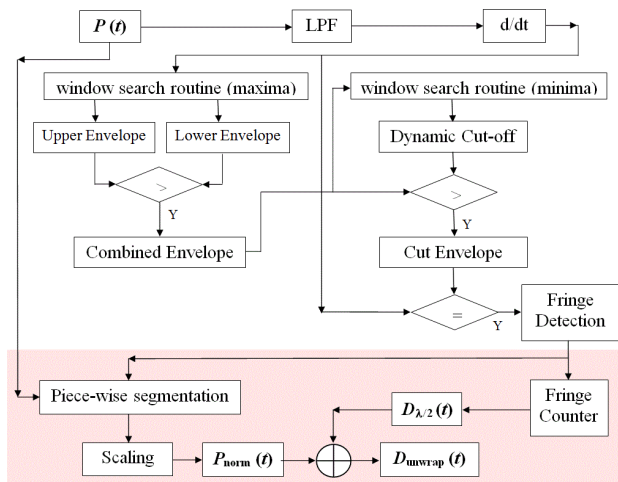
$P(t)$

LPF

d/dt

window search routine (maxima)

window search routine (minima)

Upper Envelope

Lower Envelope

Dynamic Cut-off

>

Y

>

Y

Combined Envelope

Cut Envelope

=

Y

Fringe Detection

Piece-wise segmentation

Fringe Counter

$D_{\lambda/2}(t)$

Scaling

$P_{norm}(t)$

$D_{unwrap}(t)$